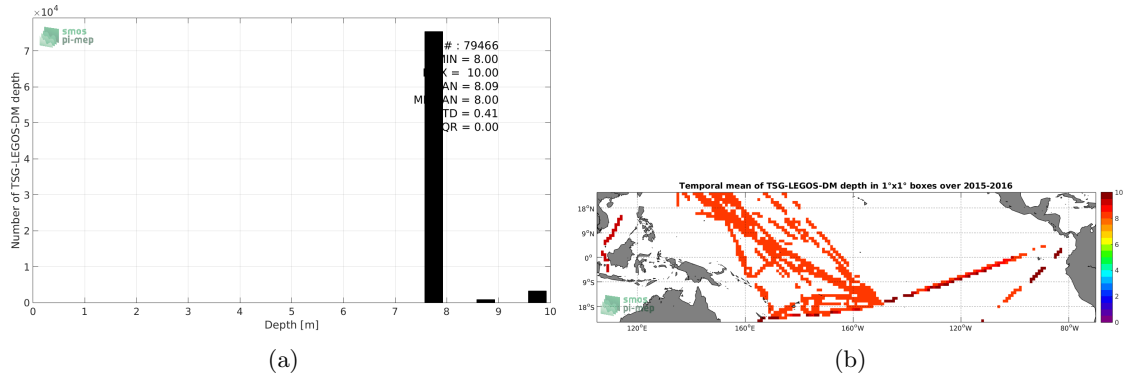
$\times10^4$

smos pi-mep

# : 79466
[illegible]MIN = 8.00
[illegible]X = 10.00
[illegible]AN = 8.09
M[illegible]AN = 8.00
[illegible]TD = 0.41
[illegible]QR = 0.00

Number of TSG-LEGOS-DM depth

7
6
5
4
3
2
1
0

0 1 2 3 4 5 6 7 8 9 10

Depth [m]

(a)

Temporal mean of TSG-LEGOS-DM depth in 1°x1° boxes over 2015-2016

18°N
9°N
0°
9°S
18°S

120°E 160°E 160°W 120°W 80°W

smos pi-mep

10
8
6
4
2
0

(b)